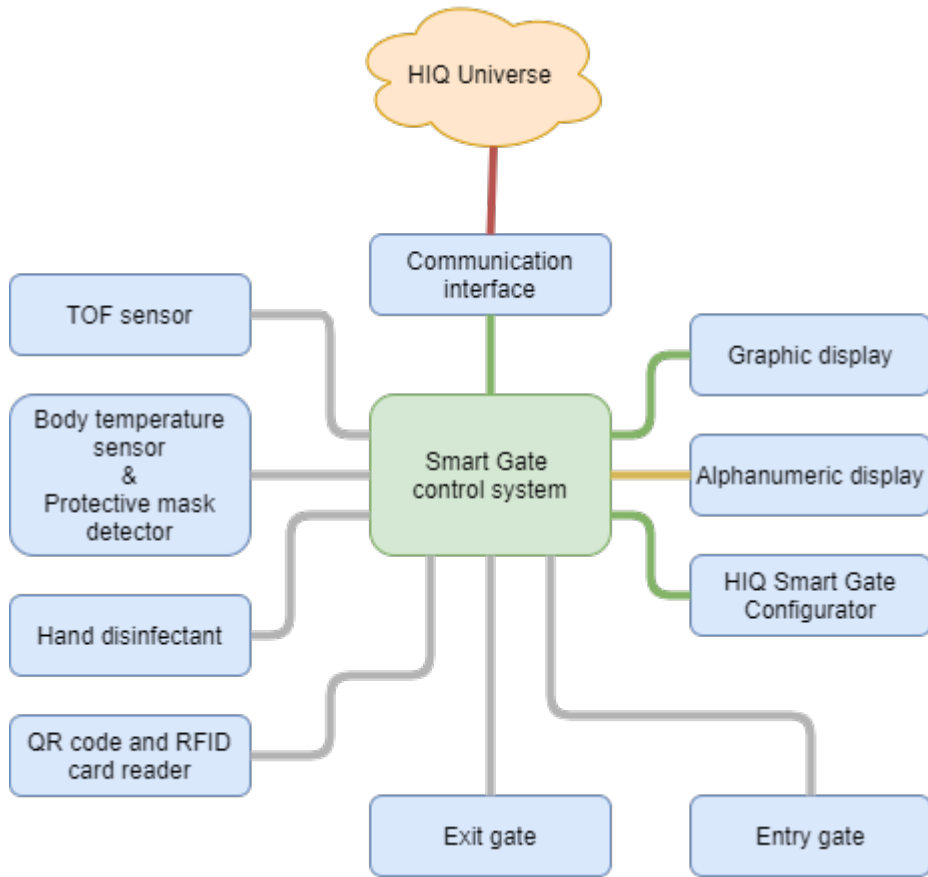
HIQ Universe

Communication interface

TOF sensor

Graphic display

Body temperature sensor & Protective mask detector

Smart Gate control system

Alphanumeric display

Hand disinfectant

HIQ Smart Gate Configurator

QR code and RFID card reader

Exit gate

Entry gate